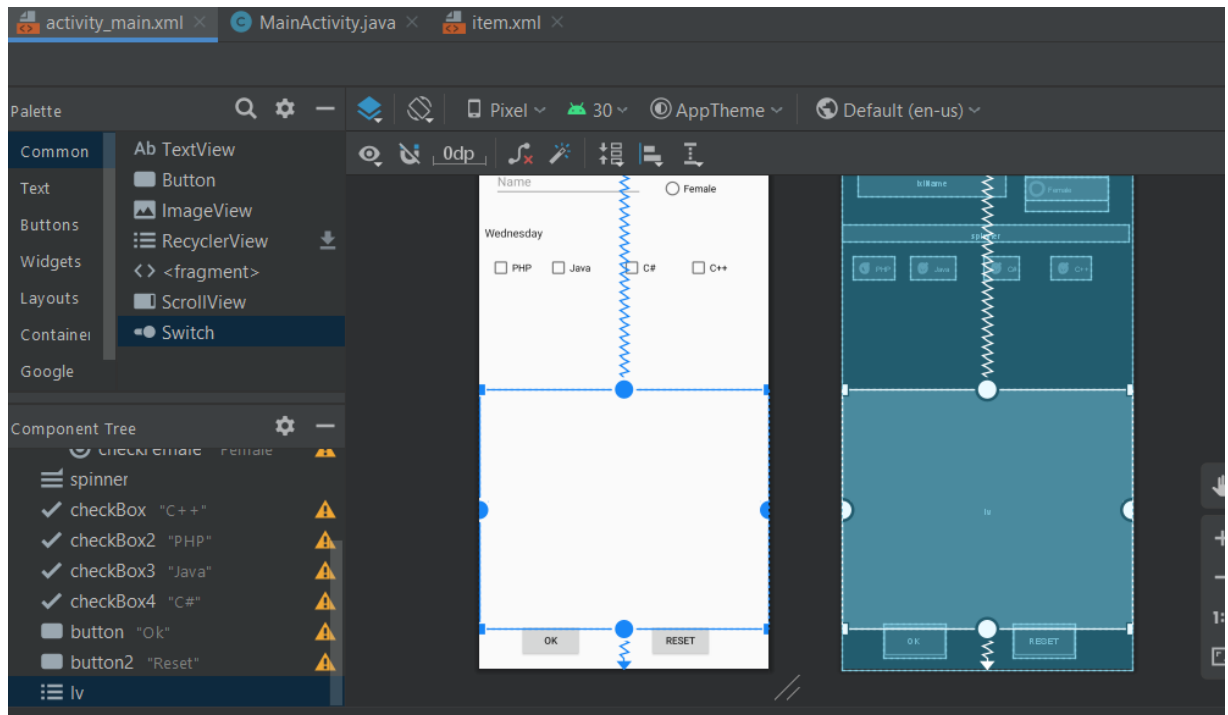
activity_main.xml × MainActivity.java × item.xml ×

Palette

Pixel 30 AppTheme Default (en-us)

0dp

Common
Text
Buttons
Widgets
Layouts
Container
Google

Ab TextView
Button
ImageView
RecyclerView
<fragment>
ScrollView
Switch

Component Tree

checkFemale "Female"
spinner
checkBox "C++"
checkBox2 "PHP"
checkBox3 "Java"
checkBox4 "C#"
button "Ok"
button2 "Reset"
lv

Name
Female
Wednesday
PHP
Java
C#
C++
OK
RESET

txtName
Female
spinner
PHP
Java
C#
C++
lv
OK
RESET

+
−
1:1